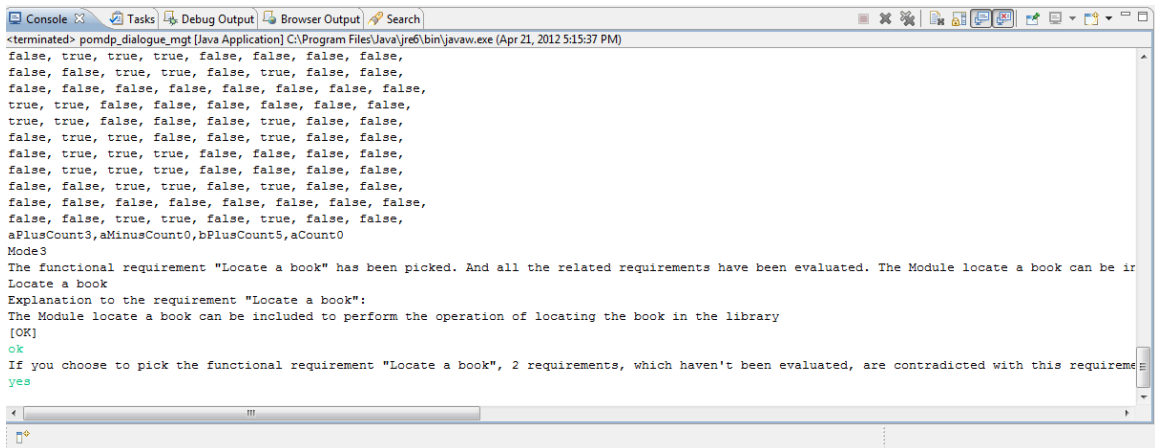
Console ☒ Tasks Debug Output Browser Output Search

<terminated> pomdp_dialogue_mgt [Java Application] C:\Program Files\Java\jre6\bin\javaw.exe (Apr 21, 2012 5:15:37 PM)
false, true, true, true, false, false, false, false,
false, false, true, true, false, true, false, false,
false, false, false, false, false, false, false, false,
true, true, false, false, false, false, false, false,
true, true, false, false, false, true, false, false,
false, true, true, false, false, true, false, false,
false, true, true, true, false, false, false, false,
false, true, true, true, false, false, false, false,
false, false, true, true, false, true, false, false,
false, false, false, false, false, false, false, false,
false, false, true, true, false, true, false, false,
aPlusCount3,aMinusCount0,bPlusCount5,aCount0
Mode3
The functional requirement "Locate a book" has been picked. And all the related requirements have been evaluated. The Module locate a book can be ir
Locate a book
Explanation to the requirement "Locate a book":
The Module locate a book can be included to perform the operation of locating the book in the library
[OK]
ok
If you choose to pick the functional requirement "Locate a book", 2 requirements, which haven't been evaluated, are contradicted with this requireme
yes